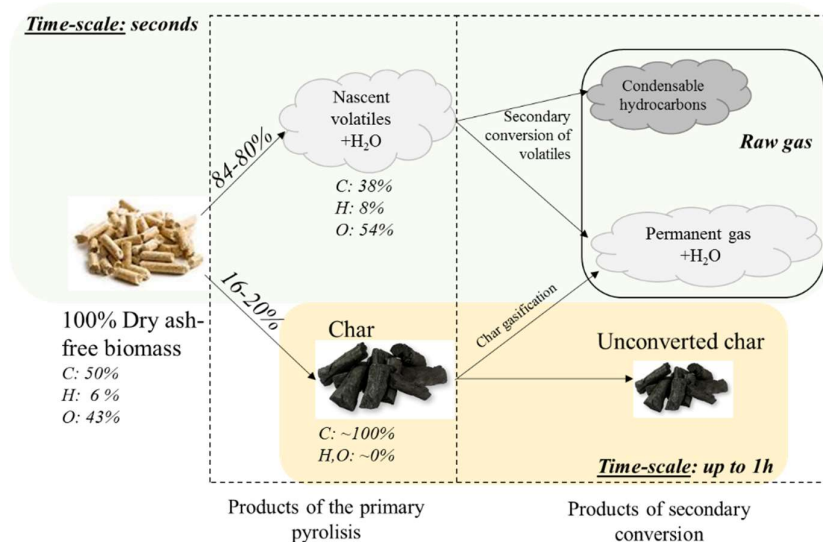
Time-scale: seconds

Nascent volatiles $+H_2O$

C: 38%
H: 8%
O: 54%

84-80%

Secondary conversion of volatiles

Condensable hydrocarbons

Raw gas

Permanent gas $+H_2O$

16-20%

Char gasification

100% Dry ash-free biomass
C: 50%
H: 6 %
O: 43%

Char

C: ~100%
H,O: ~0%

Unconverted char

Time-scale: up to 1h

Products of the primary pyrolisis

Products of secondary conversion